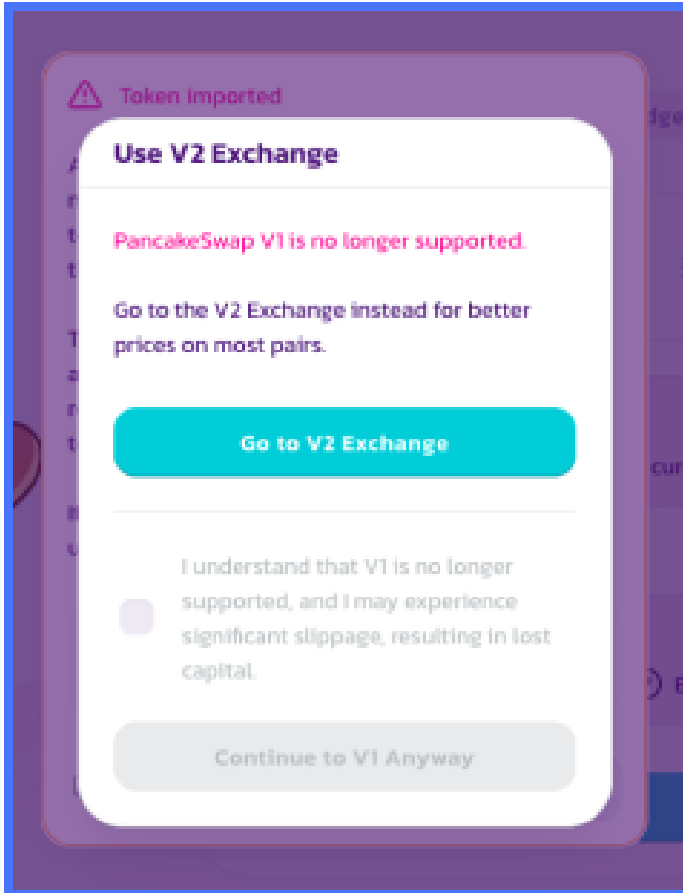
Token imported

Use V2 Exchange

PancakeSwap V1 is no longer supported.

Go to the V2 Exchange instead for better prices on most pairs.

Go to V2 Exchange

I understand that V1 is no longer supported, and I may experience significant slippage, resulting in lost capital.

Continue to V1 Anyway